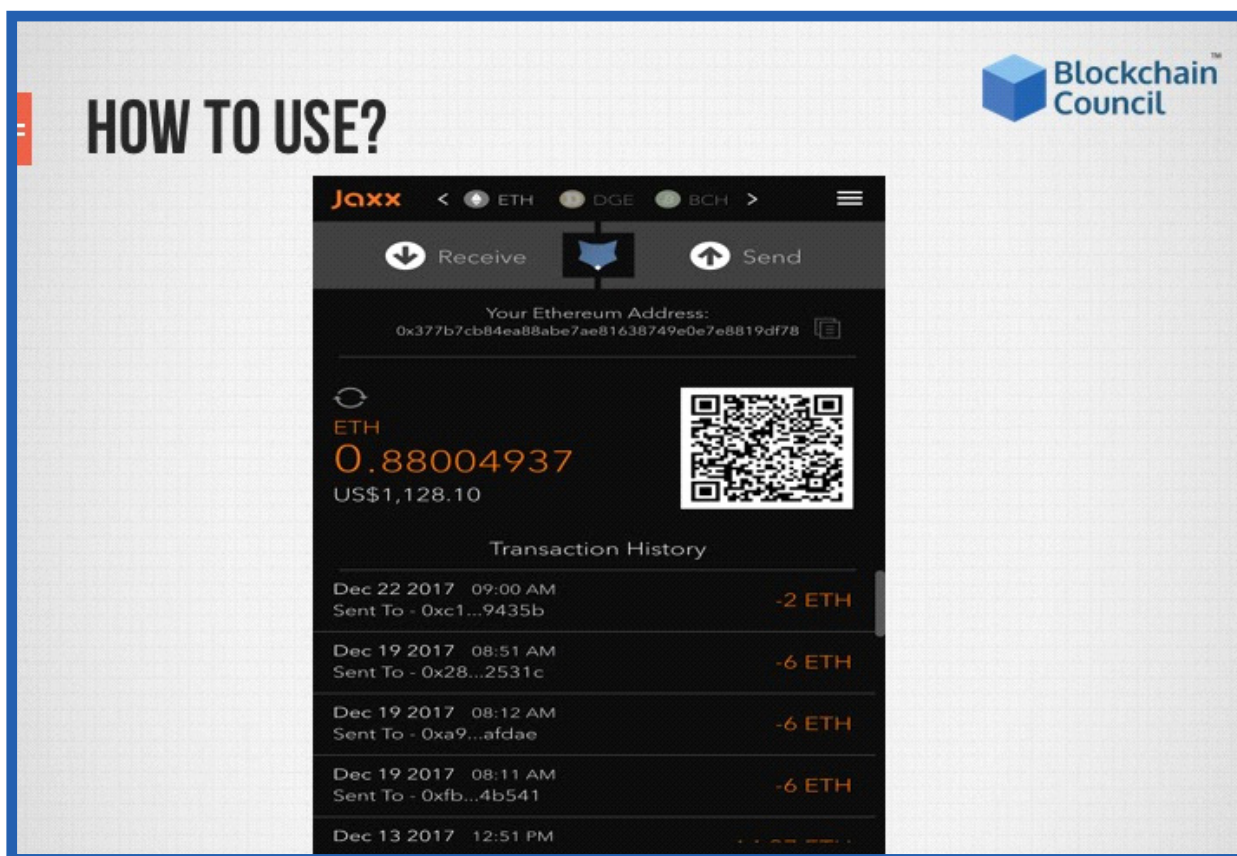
HOW TO USE?

Blockchain Council ™

Jaxx < ETH DGE BCH >

Receive Send

Your Ethereum Address:
0x377b7cb84ea88abe7ae81638749e0e7e8819df78

ETH
0.88004937
US$1,128.10

Transaction History

Dec 22 2017 09:00 AM
Sent To - 0xc1...9435b
-2 ETH

Dec 19 2017 08:51 AM
Sent To - 0x28...2531c
-6 ETH

Dec 19 2017 08:12 AM
Sent To - 0xa9...afdae
-6 ETH

Dec 19 2017 08:11 AM
Sent To - 0xfb...4b541
-6 ETH

Dec 13 2017 12:51 PM
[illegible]